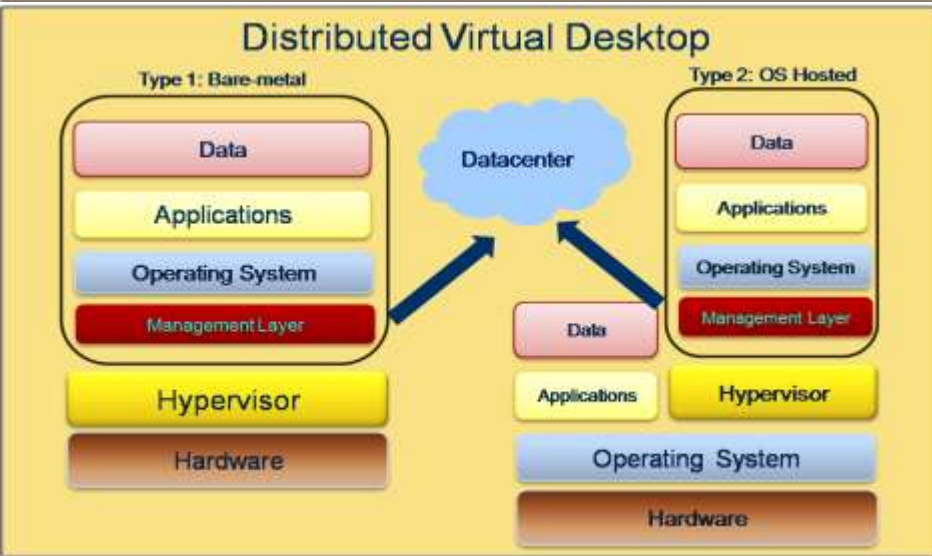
Distributed Virtual Desktop

Type 1: Bare-metal

Data

Applications

Operating System

Management Layer

Hypervisor

Hardware

Datacenter

Type 2: OS Hosted

Data

Applications

Operating System

Management Layer

Data

Applications

Hypervisor

Operating System

Hardware